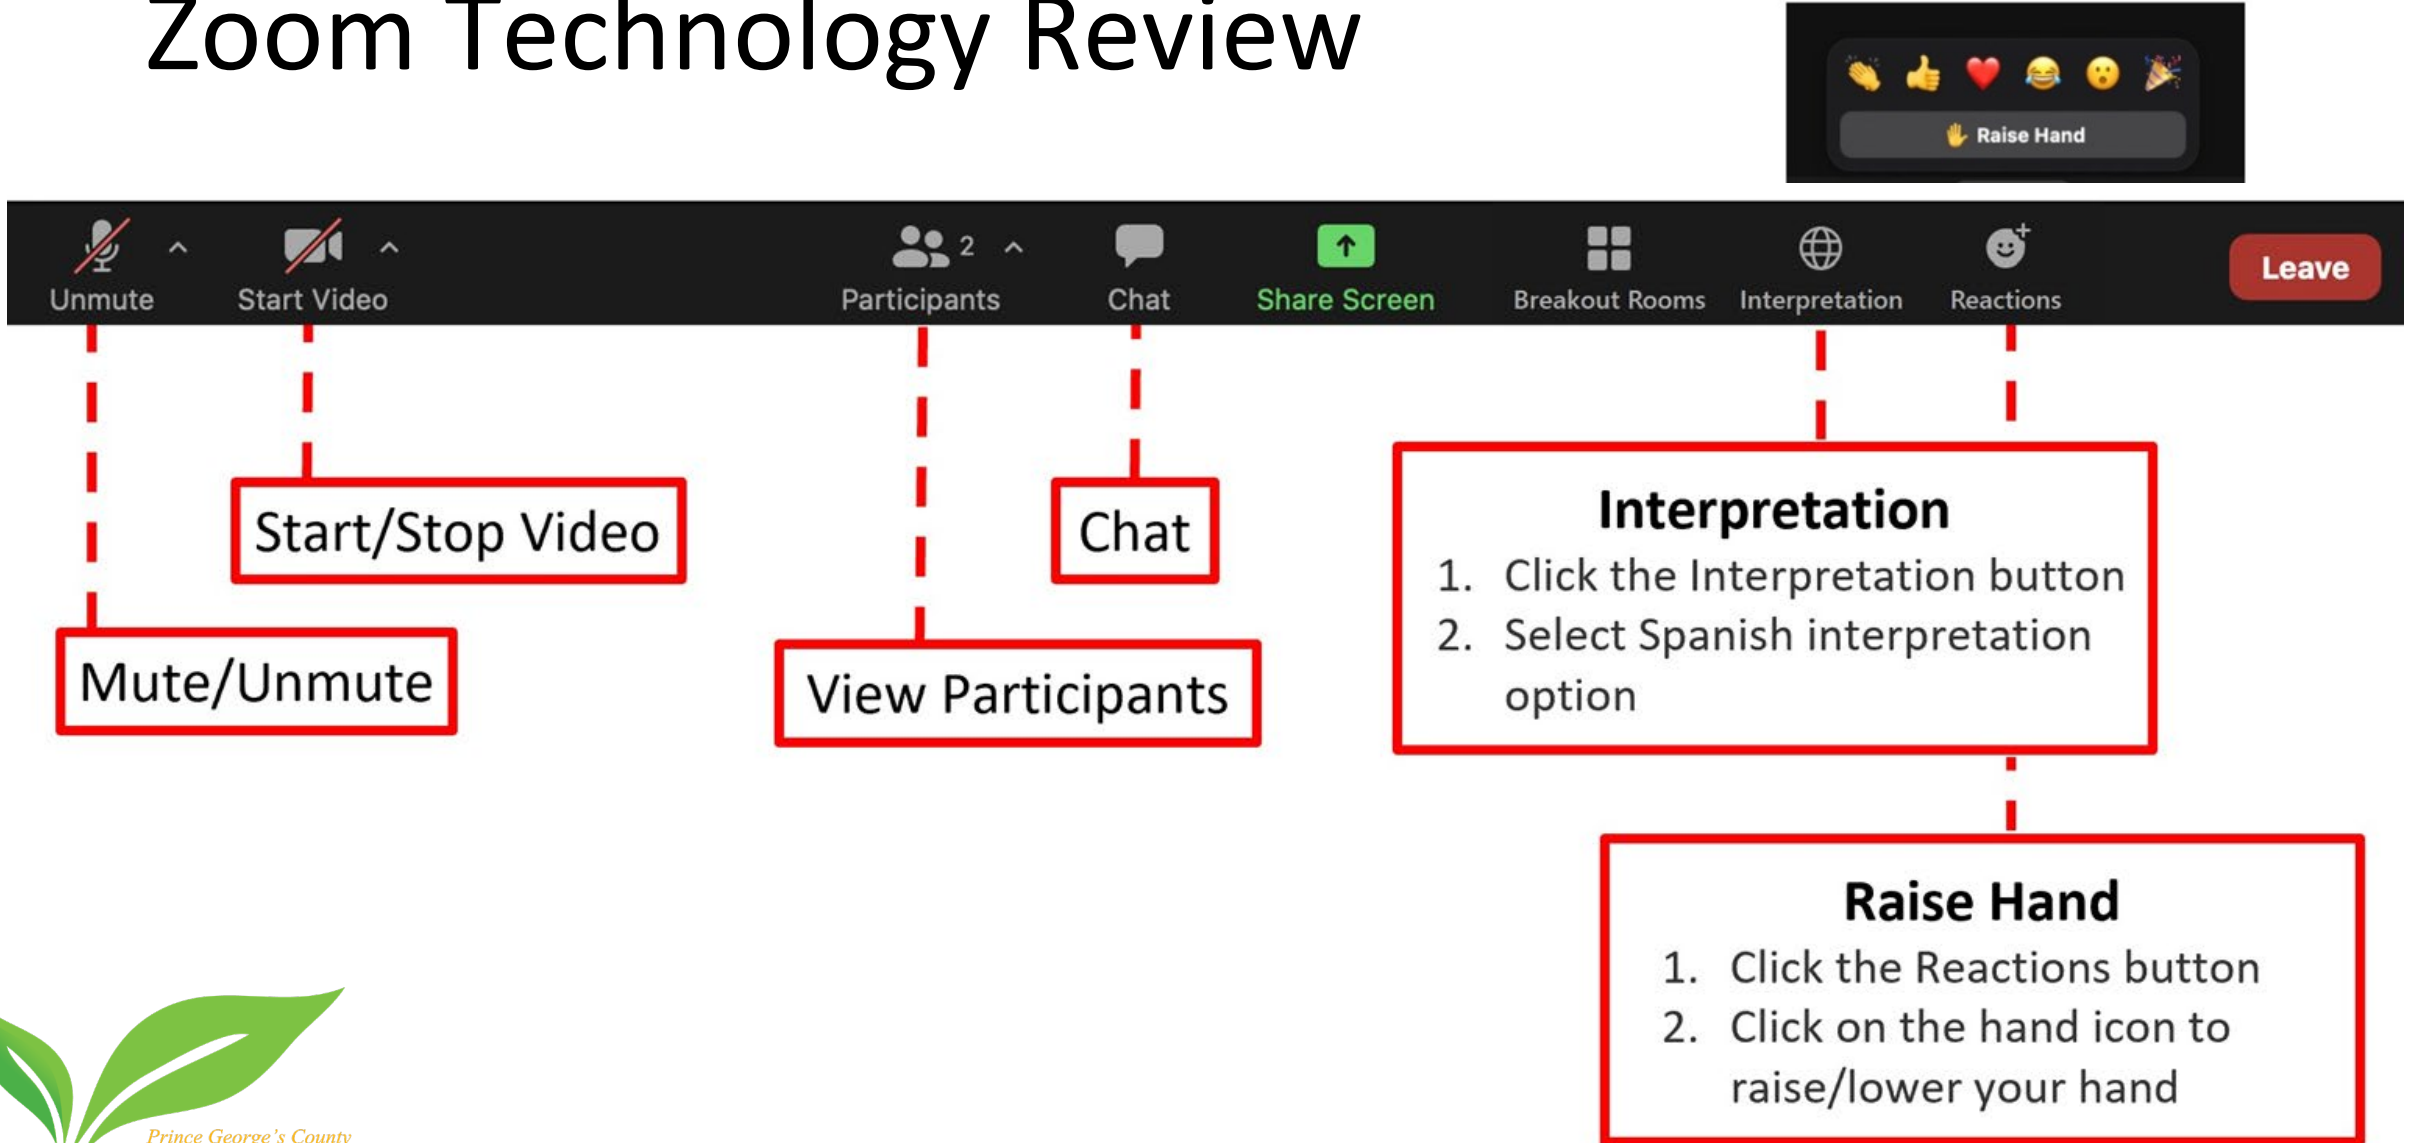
Zoom Technology Review

Raise Hand

Unmute Start Video Participants 2 Chat Share Screen Breakout Rooms Interpretation Reactions Leave

Start/Stop Video

Chat

Mute/Unmute

View Participants

Interpretation
1. Click the Interpretation button
2. Select Spanish interpretation option

Raise Hand
1. Click the Reactions button
2. Click on the hand icon to raise/lower your hand

Prince George's County